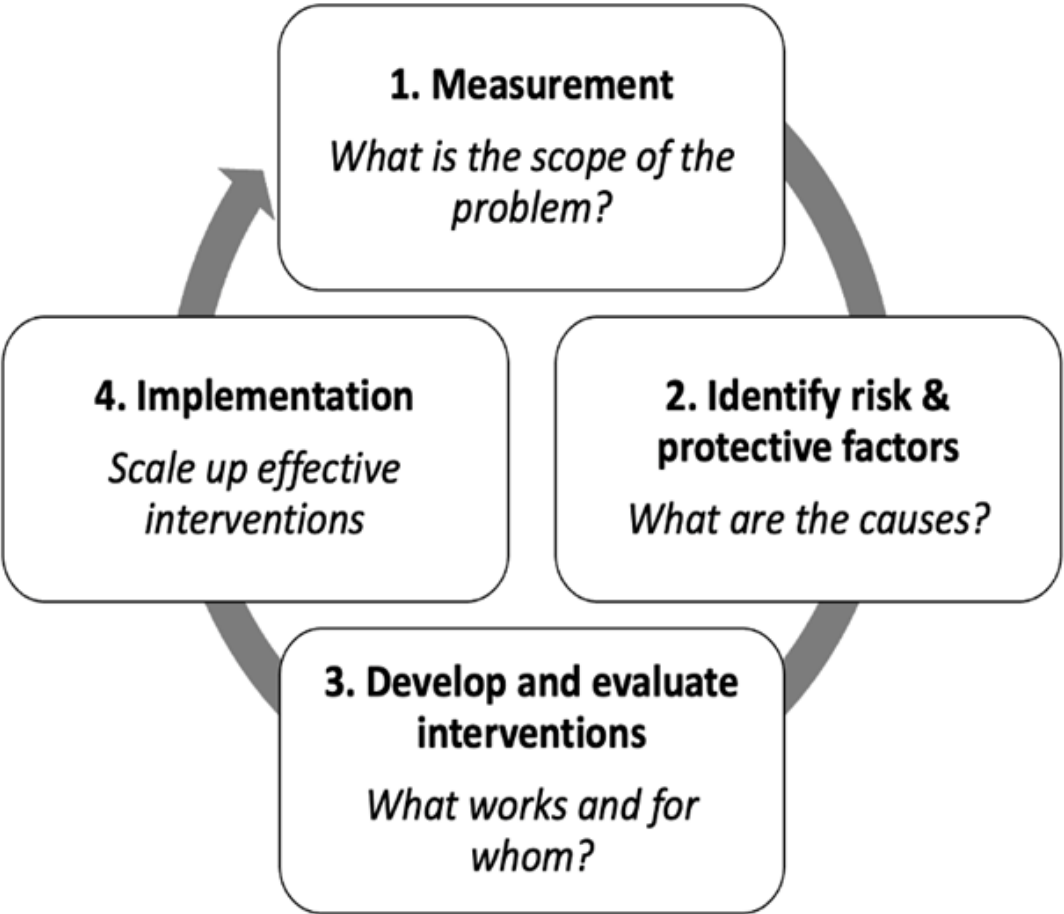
1. Measurement

What is the scope of the problem?

2. Identify risk & protective factors

What are the causes?

3. Develop and evaluate interventions

What works and for whom?

4. Implementation

Scale up effective interventions